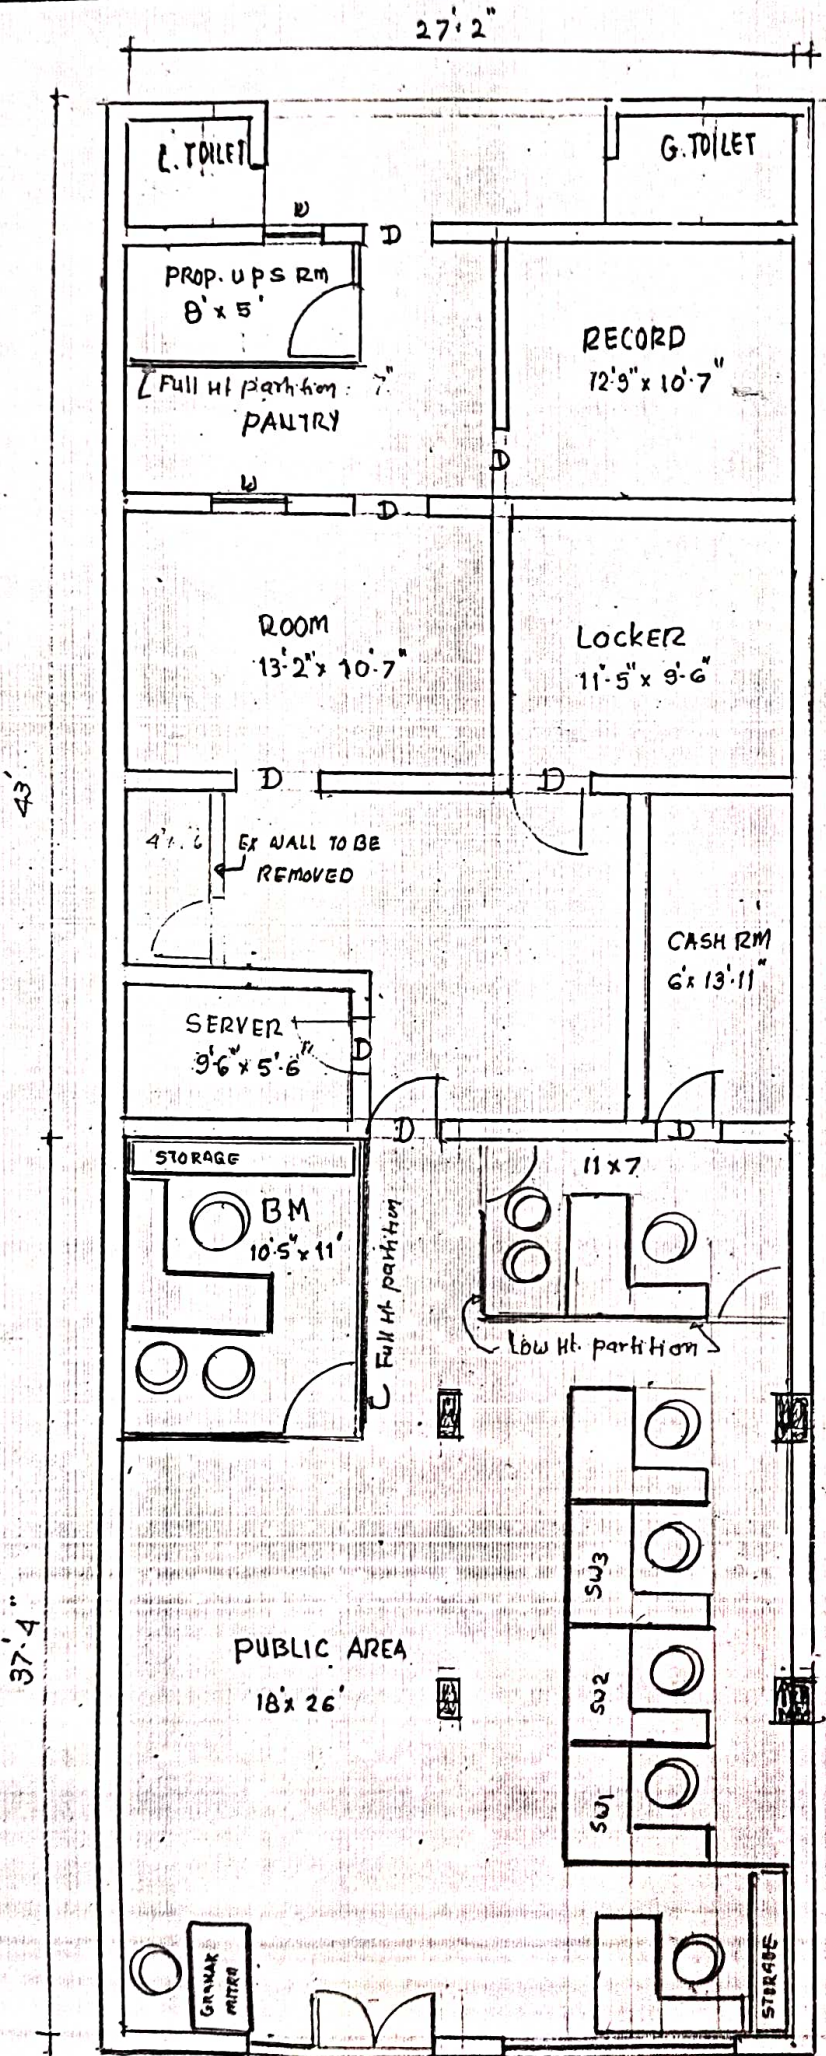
27'2"

L.TOILET

G.TOILET

W

D

PROP. UPS RM
8' x 5'

RECORD
12'9" x 10'7"

Full Ht partition 7"
PANTRY

D

W

D

ROOM
13'2" x 10'7"

LOCKER
11'5" x 9'6"

D

D

43'

4'/.6

EX WALL TO BE REMOVED

CASH RM
6' x 13'11"

SERVER
9'6" x 5'6"

D

D

D

STORAGE

BM
10'5" x 11'

Full Ht. partition

11 x 7

Low Ht. partition

SW3

SW2

SW1

PUBLIC AREA
18' x 26'

37'4"

GRAHAK MITRA

STORAGE